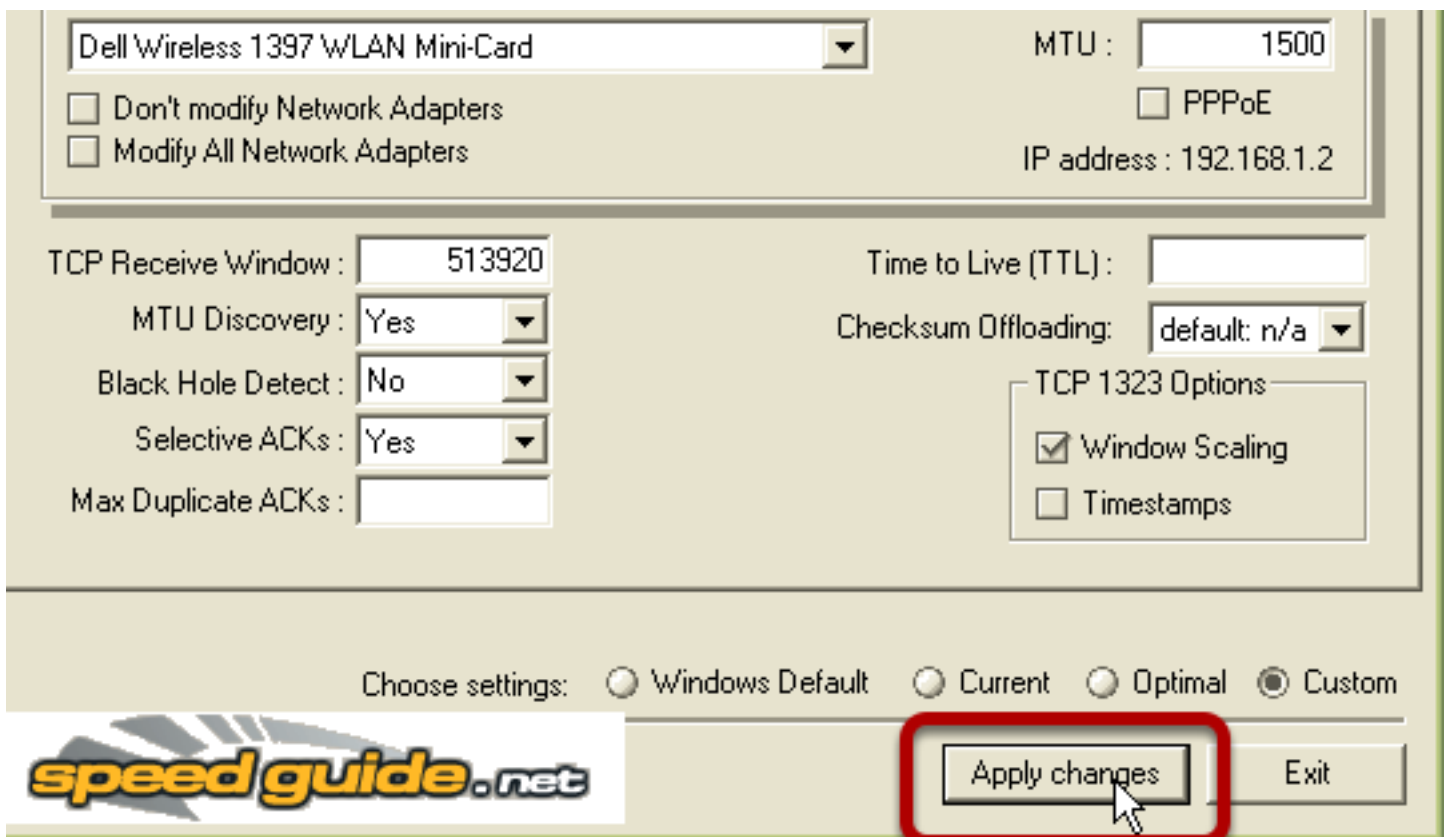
Dell Wireless 1397 WLAN Mini-Card

Don't modify Network Adapters

Modify All Network Adapters

MTU : 1500

PPPoE

IP address : 192.168.1.2

TCP Receive Window : 513920

MTU Discovery : Yes

Black Hole Detect : No

Selective ACKs : Yes

Max Duplicate ACKs :

Time to Live (TTL) :

Checksum Offloading: default: n/a

TCP 1323 Options

Window Scaling

Timestamps

Choose settings: Windows Default Current Optimal Custom

speedguide.net

Apply changes

Exit